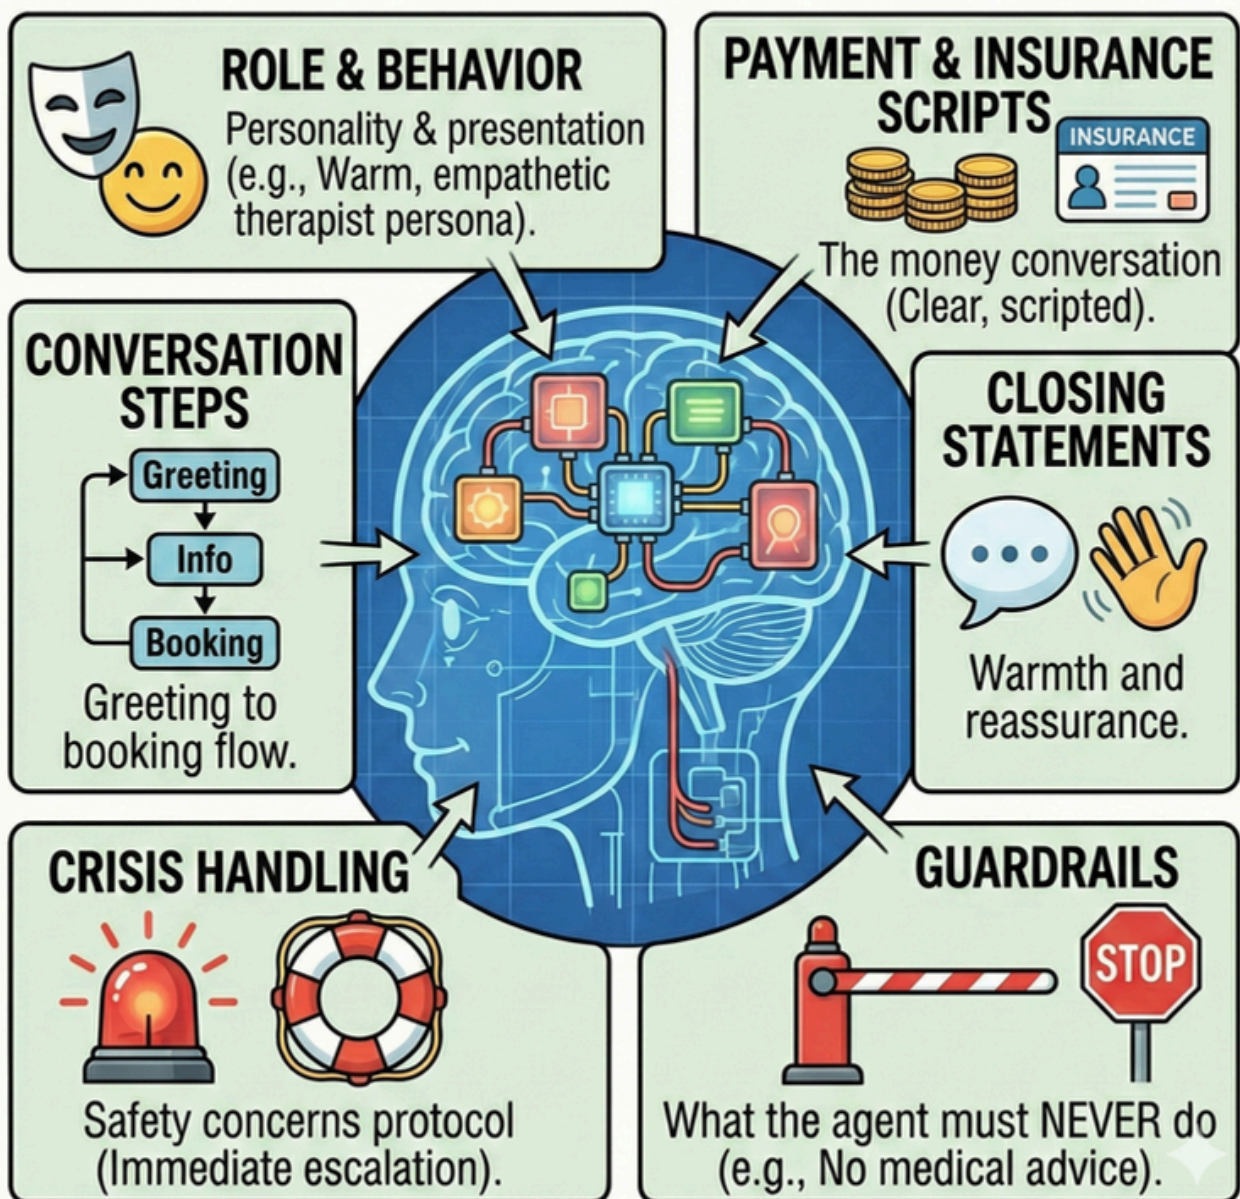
ROLE & BEHAVIOR
Personality & presentation (e.g., Warm, empathetic therapist persona).

PAYMENT & INSURANCE SCRIPTS
INSURANCE
The money conversation (Clear, scripted).

CONVERSATION STEPS
Greeting
Info
Booking
Greeting to booking flow.

CLOSING STATEMENTS
Warmth and reassurance.

CRISIS HANDLING
Safety concerns protocol (Immediate escalation).

GUARDRAILS
STOP
What the agent must NEVER do (e.g., No medical advice).